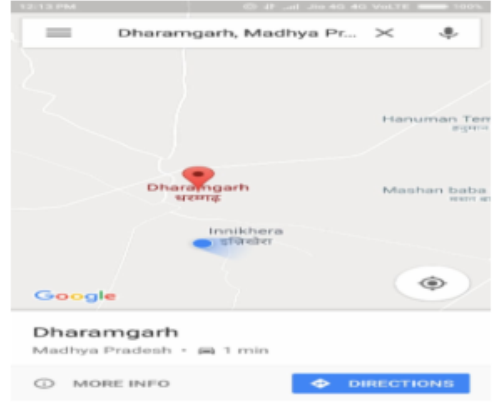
12:13 PM Jio 4G 4G VoLTE 100%

Dharamgarh, Madhya Pr...

Hanuman Tem
हनुमान

Dharamgarh
धरमगढ़

Mashan baba
मसान बाबा

Innikhera
इनिखेरा

Google

Dharamgarh
Madhya Pradesh • 1 min

MORE INFO

DIRECTIONS